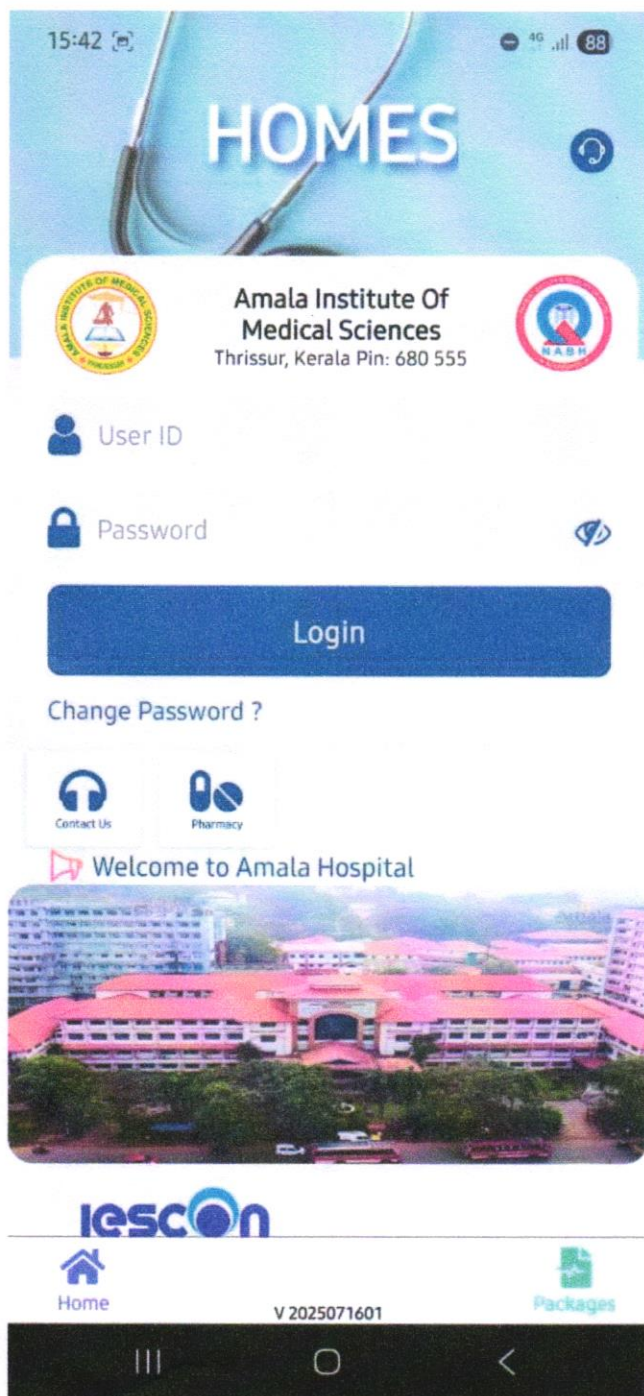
15:42

4G 88

HOMES

AMALA INSTITUTE OF MEDICAL SCIENCES THRISSUR

Amala Institute Of Medical Sciences
Thrissur, Kerala Pin: 680 555

NABH

User ID

Password

Login

Change Password ?

Contact Us

Pharmacy

Welcome to Amala Hospital

Amala

iescon

Home

V 2025071601

Packages